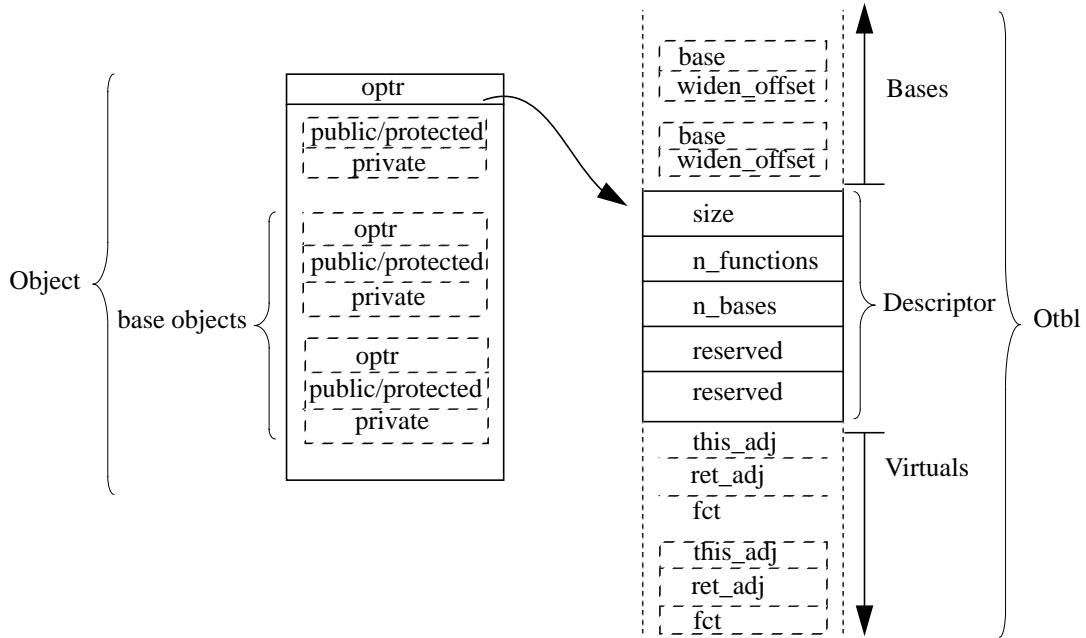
Object

base objects

optr

public/protected

private

optr

public/protected

private

optr

public/protected

private

base

widen_offset

base

widen_offset

Bases

size

n_functions

n_bases

reserved

reserved

Descriptor

this_adj

ret_adj

fct

this_adj

ret_adj

fct

Virtuals

Otbl